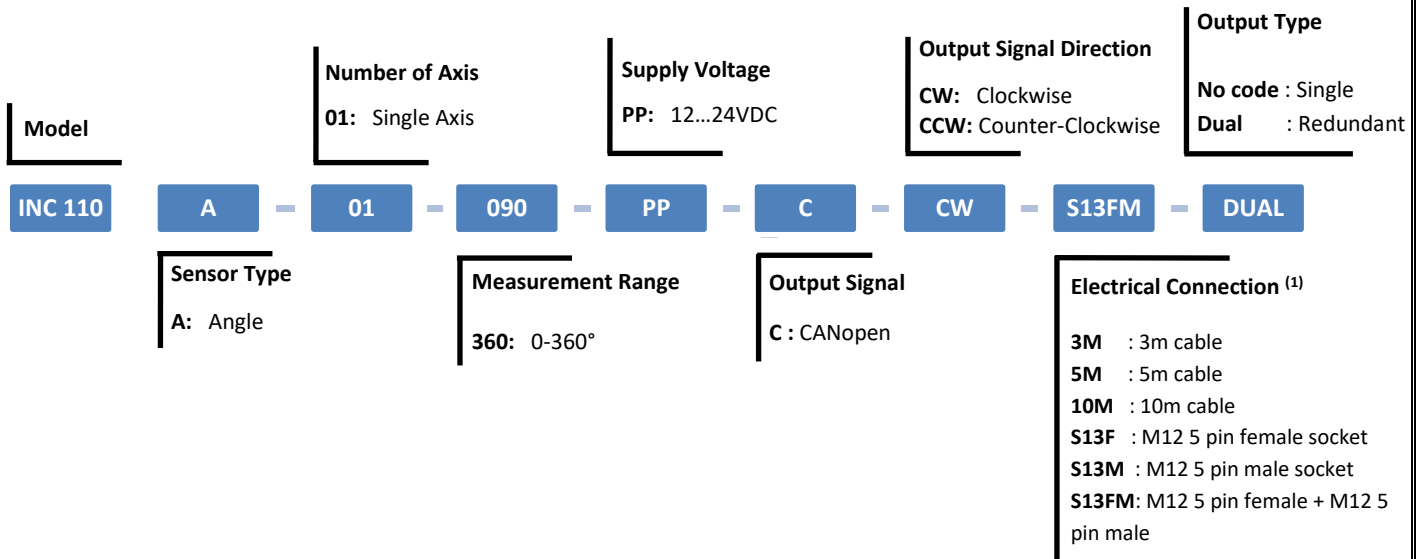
Model

Number of Axis
01: Single Axis

Supply Voltage
PP: 12…24VDC

Output Signal Direction
CW: Clockwise
CCW: Counter-Clockwise

Output Type
No code : Single
Dual : Redundant

INC 110 A - 01 - 090 - PP - C - CW - S13FM - DUAL

Sensor Type
A: Angle

Measurement Range
360: 0-360°

Output Signal
C : CANopen

Electrical Connection $^{(1)}$
3M : 3m cable
5M : 5m cable
10M : 10m cable
S13F : M12 5 pin female socket
S13M : M12 5 pin male socket
S13FM: M12 5 pin female + M12 5 pin male